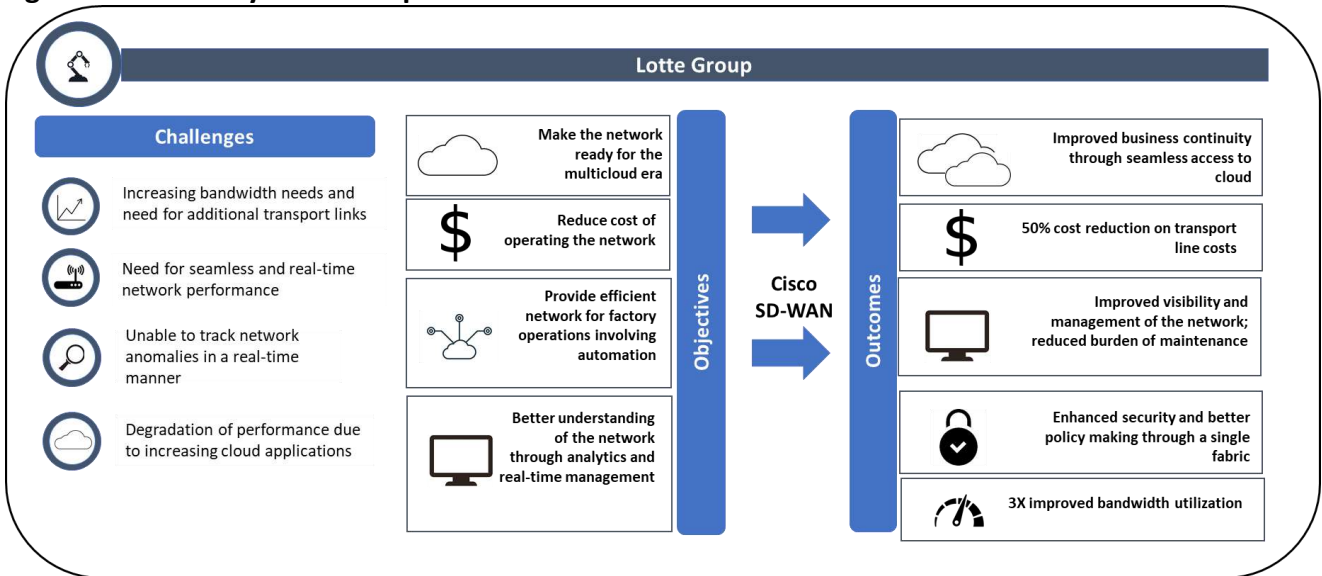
Lotte Group

Challenges

Increasing bandwidth needs and need for additional transport links

Need for seamless and real-time network performance

Unable to track network anomalies in a real-time manner

Degradation of performance due to increasing cloud applications

Make the network ready for the multicloud era

$

Reduce cost of operating the network

Provide efficient network for factory operations involving automation

Better understanding of the network through analytics and real-time management

Objectives

Cisco SD-WAN

Outcomes

Improved business continuity through seamless access to cloud

$

50% cost reduction on transport line costs

Improved visibility and management of the network; reduced burden of maintenance

Enhanced security and better policy making through a single fabric

3X improved bandwidth utilization